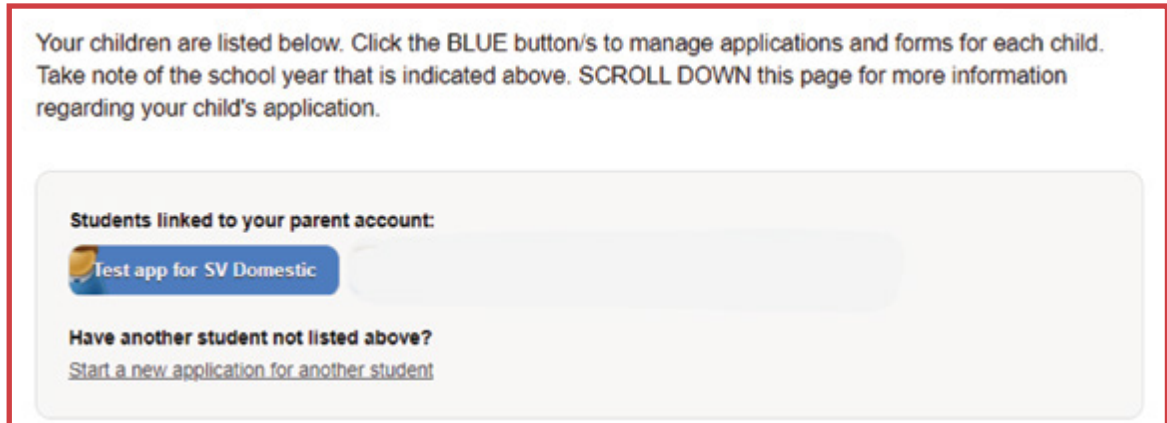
Your children are listed below. Click the BLUE button/s to manage applications and forms for each child. Take note of the school year that is indicated above. SCROLL DOWN this page for more information regarding your child's application.

Students linked to your parent account:

Test app for SV Domestic

Have another student not listed above?

Start a new application for another student